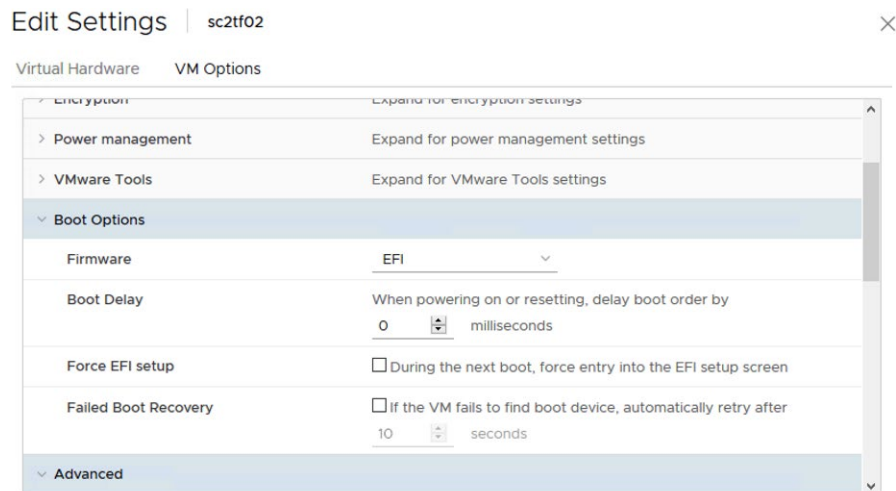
Edit Settings | sc2tf02

Virtual Hardware VM Options

> Encryption Expand for encryption settings

> Power management Expand for power management settings

> VMware Tools Expand for VMware Tools settings

Boot Options

Firmware EFI

Boot Delay When powering on or resetting, delay boot order by 0 milliseconds

Force EFI setup During the next boot, force entry into the EFI setup screen

Failed Boot Recovery If the VM fails to find boot device, automatically retry after 10 seconds

Advanced